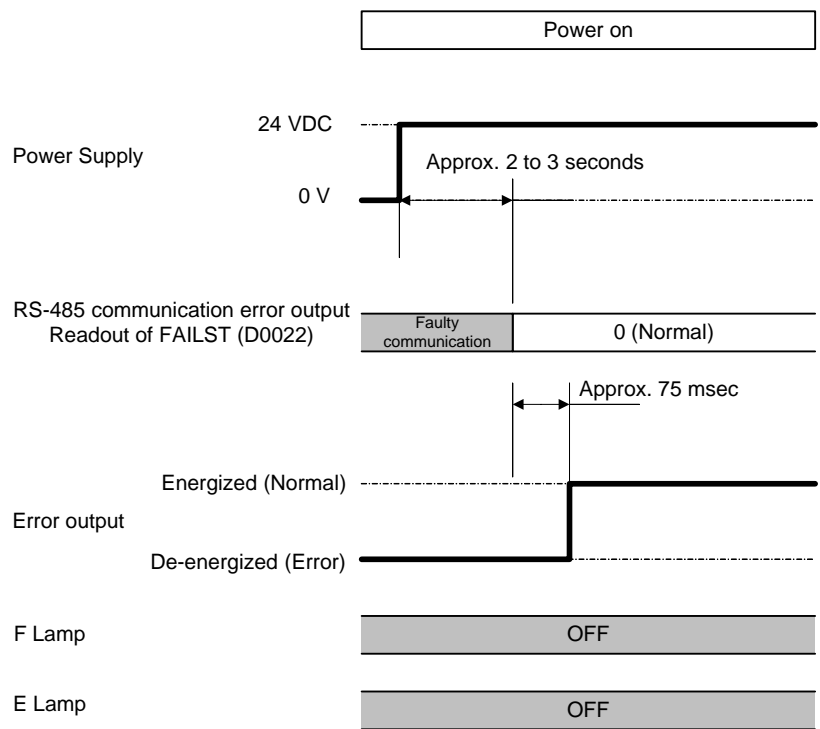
Power on

24 VDC

Power Supply

Approx. 2 to 3 seconds

0 V

RS-485 communication error output
Readout of FAILST (D0022)

Faulty communication

0 (Normal)

Approx. 75 msec

Energized (Normal)

Error output

De-energized (Error)

F Lamp

OFF

E Lamp

OFF